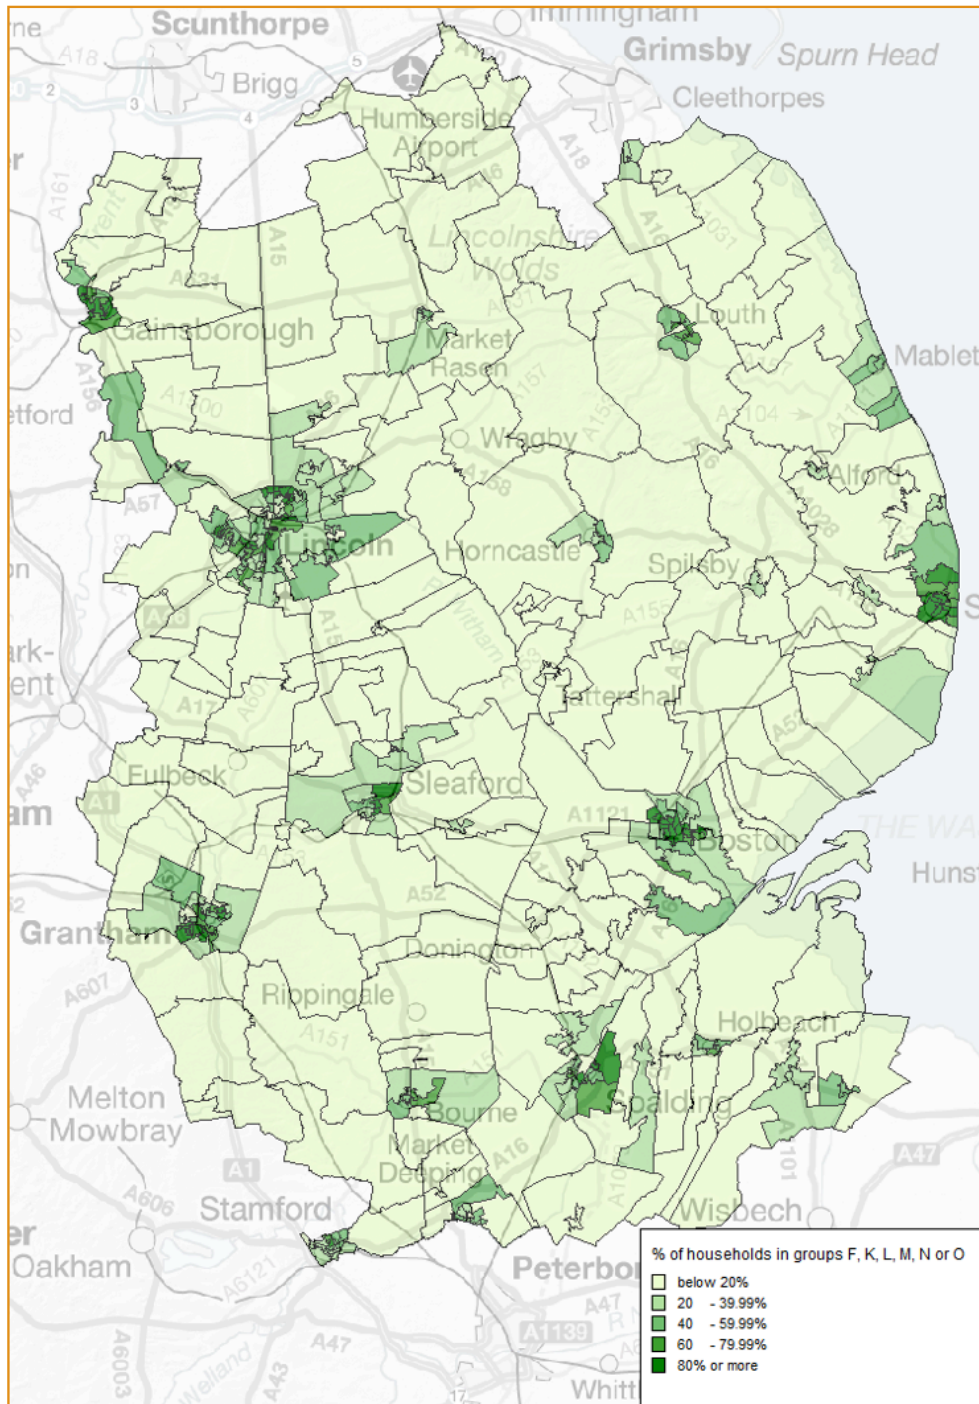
ne
Scunthorpe
Immingham
Grimsby
Spurn Head
A18
Brigg
2
3
4
5
Cleethorpes
Humberside Airport
A18
A161
A15
A46
A16
A1031
Lincolnshire Wolds
A631
Gainsborough
Market Rasen
A631
Louth
Mablet
A156
A1500
A157
etford
A104
Wragby
A158
A1104
Alford
A57
A15
A158
A1028
Lincoln
Horncastle
on
Spilsby
A155
A46
A15
ark-
ent
Witham
Tattershall
A17
A607
A52
A46
Fulbeck
Sleaford
am
A1
A1121
Boston
THE WA
Huns
A52
Grantham
Donington
A607
Rippingale
A151
A15
Holbeach
Melton Mowbray
Bourne
Spalding
Market Deeping
A16
A101
A47
A1
A606
Stamford
A16
Wisbech
er
Oakham
A6121
Peterbor
A47
A1139
A6003
A47
Welland
A43
Whitt
% of households in groups F, K, L, M, N or O
below 20%
20 - 39.99%
40 - 59.99%
60 - 79.99%
80% or more